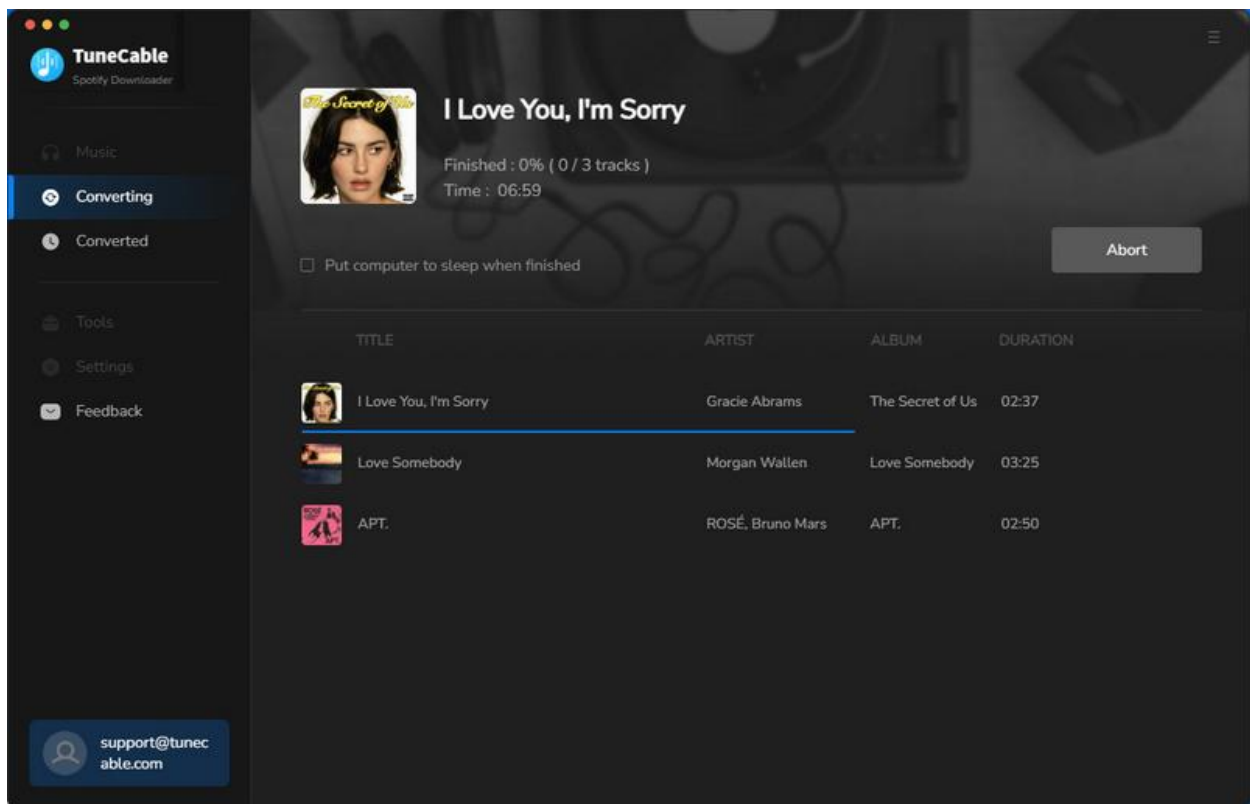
TuneCable
Spotify Downloader

Music
Converting
Converted

Tools
Settings
Feedback

support@tunecable.com

The Secret of Us

I Love You, I'm Sorry

Finished : 0% ( 0 / 3 tracks )
Time : 06:59

Put computer to sleep when finished

Abort

| TITLE | ARTIST | ALBUM | DURATION |
|---|---|---|---|
| I Love You, I'm Sorry | Gracie Abrams | The Secret of Us | 02:37 |
| Love Somebody | Morgan Wallen | Love Somebody | 03:25 |
| APT. | ROSÉ, Bruno Mars | APT. | 02:50 |